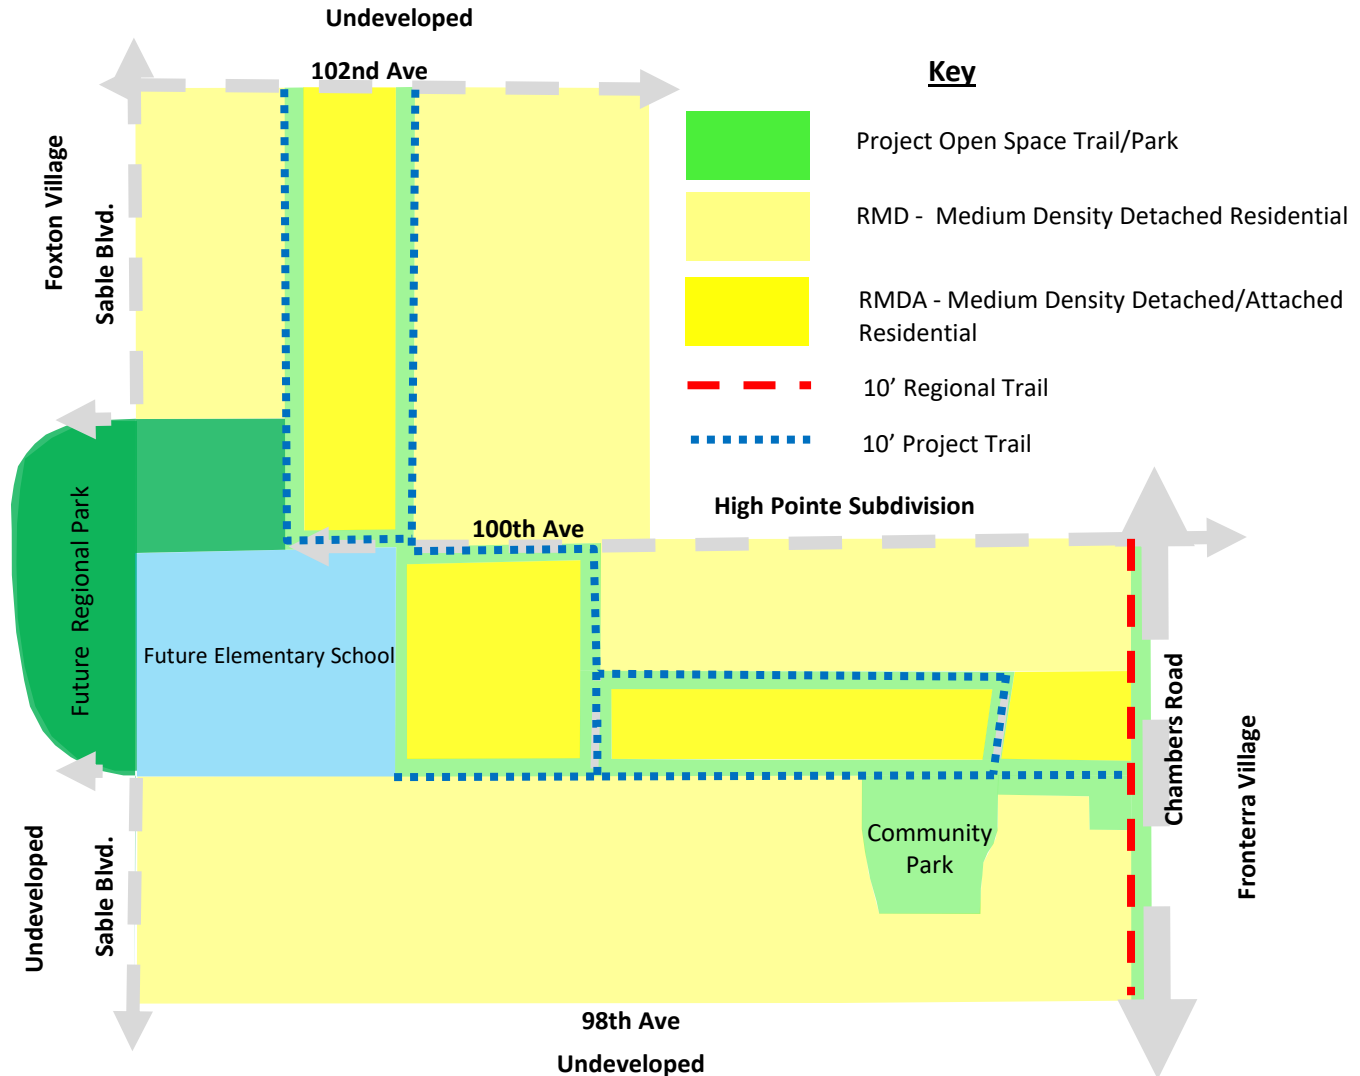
Undeveloped

102nd Ave

Key

Project Open Space Trail/Park

RMD - Medium Density Detached Residential

RMDA - Medium Density Detached/Attached Residential

10’ Regional Trail

10’ Project Trail

Foxton Village

Sable Blvd.

Future Regional Park

High Pointe Subdivision

100th Ave

Future Elementary School

Chambers Road

Frontera Village

Community Park

Undeveloped

Sable Blvd.

98th Ave

Undeveloped